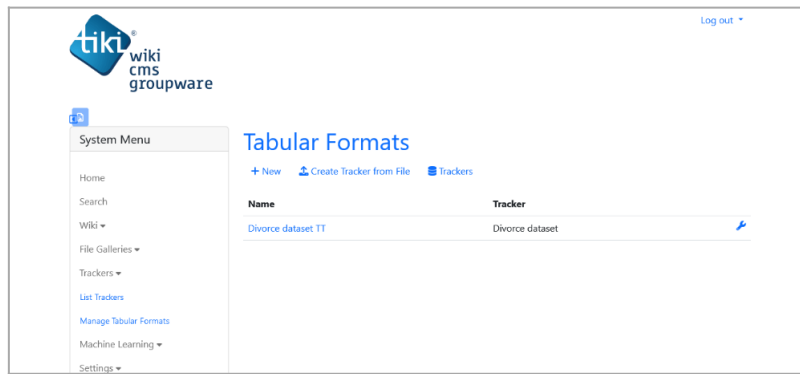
tiki®
wiki
cms
groupware

Log out ▾

System Menu

Home
Search
Wiki ▾
File Galleries ▾
Trackers ▾
List Trackers
Manage Tabular Formats
Machine Learning ▾
Settings ▾

Tabular Formats

+ New  Create Tracker from File  Trackers

| Name | Tracker |
|---|---|
| Divorce dataset TT | Divorce dataset |